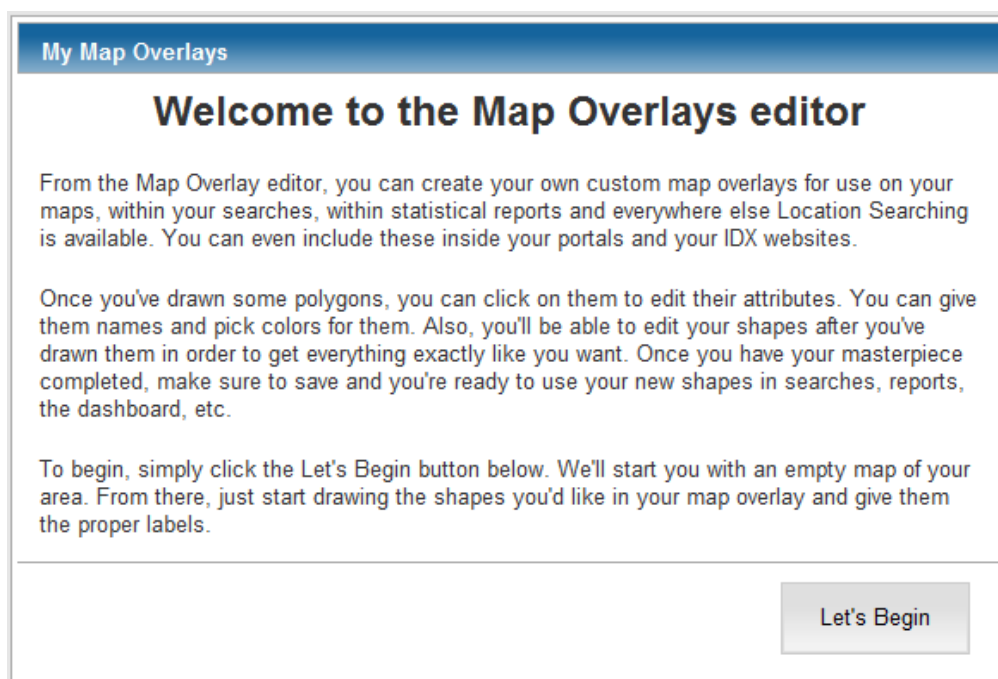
My Map Overlays

Welcome to the Map Overlays editor

From the Map Overlay editor, you can create your own custom map overlays for use on your maps, within your searches, within statistical reports and everywhere else Location Searching is available. You can even include these inside your portals and your IDX websites.

Once you've drawn some polygons, you can click on them to edit their attributes. You can give them names and pick colors for them. Also, you'll be able to edit your shapes after you've drawn them in order to get everything exactly like you want. Once you have your masterpiece completed, make sure to save and you're ready to use your new shapes in searches, reports, the dashboard, etc.

To begin, simply click the Let's Begin button below. We'll start you with an empty map of your area. From there, just start drawing the shapes you'd like in your map overlay and give them the proper labels.

Let's Begin